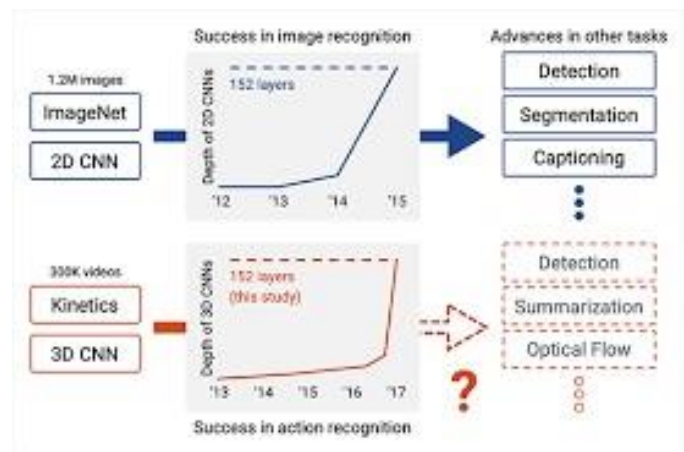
Success in image recognition

Advances in other tasks

1.2M images

ImageNet

2D CNN

152 layers

Depth of 2D CNNs

'12 '13 '14 '15

Detection

Segmentation

Captioning

300K videos

Kinetics

3D CNN

152 layers (this study)

Depth of 3D CNNs

'13 '14 '15 '16 '17

Detection

Summarization

Optical Flow

?

Success in action recognition